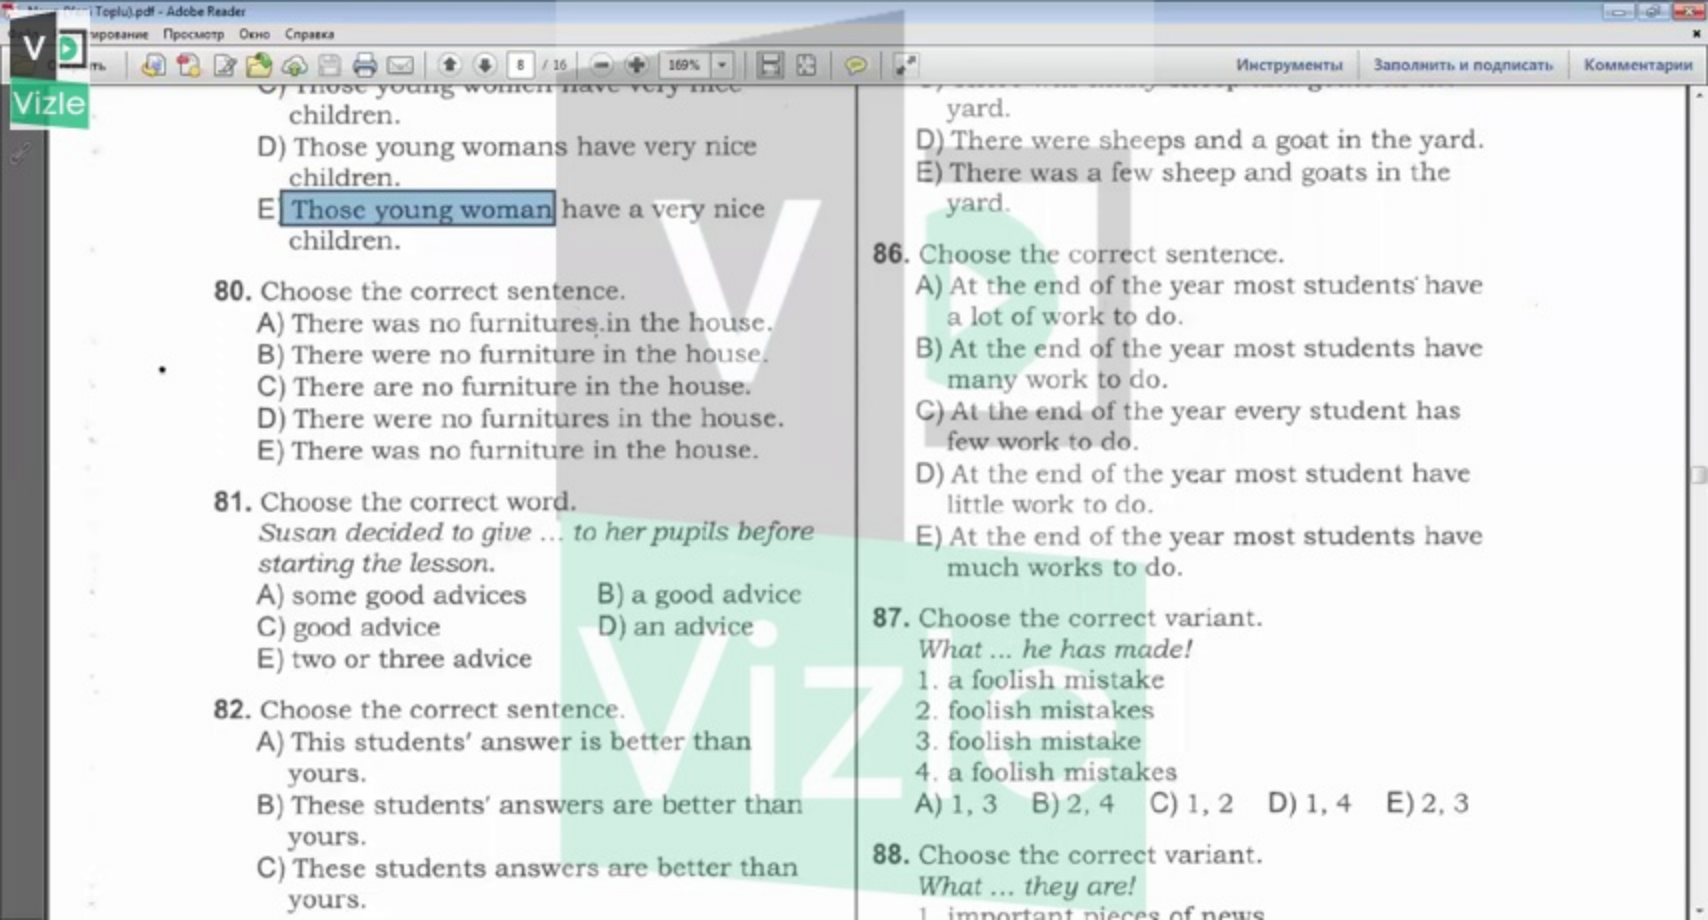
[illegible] Toplu).pdf - Adobe Reader
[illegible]ирование Просмотр Окно Справка
8 / 16 169%
Инструменты Заполнить и подписать Комментарии
Vizle

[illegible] children.
D) Those young womans have very nice children.
E) Those young woman have a very nice children.

80. Choose the correct sentence.
A) There was no furnitures in the house.
B) There were no furniture in the house.
C) There are no furniture in the house.
D) There were no furnitures in the house.
E) There was no furniture in the house.

81. Choose the correct word.
Susan decided to give ... to her pupils before starting the lesson.
A) some good advices
B) a good advice
C) good advice
D) an advice
E) two or three advice

82. Choose the correct sentence.
A) This students' answer is better than yours.
B) These students' answers are better than yours.
C) These students answers are better than yours.

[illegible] yard.
D) There were sheeps and a goat in the yard.
E) There was a few sheep and goats in the yard.

86. Choose the correct sentence.
A) At the end of the year most students have a lot of work to do.
B) At the end of the year most students have many work to do.
C) At the end of the year every student has few work to do.
D) At the end of the year most student have little work to do.
E) At the end of the year most students have much works to do.

87. Choose the correct variant.
What ... he has made!
1. a foolish mistake
2. foolish mistakes
3. foolish mistake
4. a foolish mistakes
A) 1, 3 B) 2, 4 C) 1, 2 D) 1, 4 E) 2, 3

88. Choose the correct variant.
What ... they are!
1. important pieces of news
Vizle